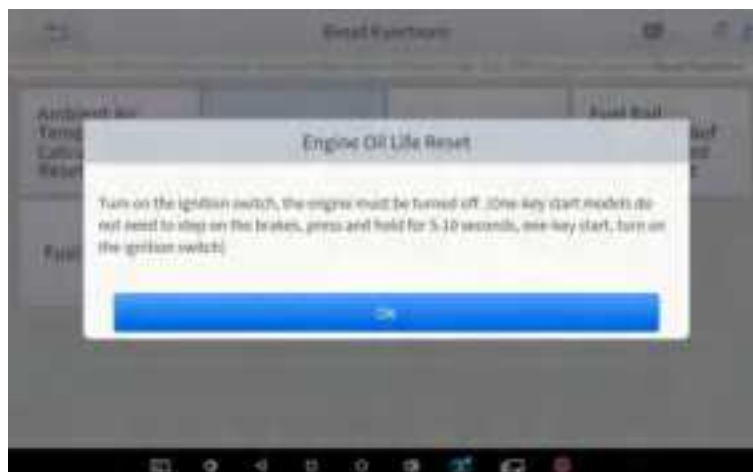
Reset Functions

Ambient Air Temp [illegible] Calc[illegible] Reset

Fuel Rail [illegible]

Fuel

Engine Oil Life Reset

Turn on the ignition switch, the engine must be turned off. (One-key start models do not need to step on the brakes, press and hold for 5-10 seconds, one-key start, turn on the ignition switch)

OK